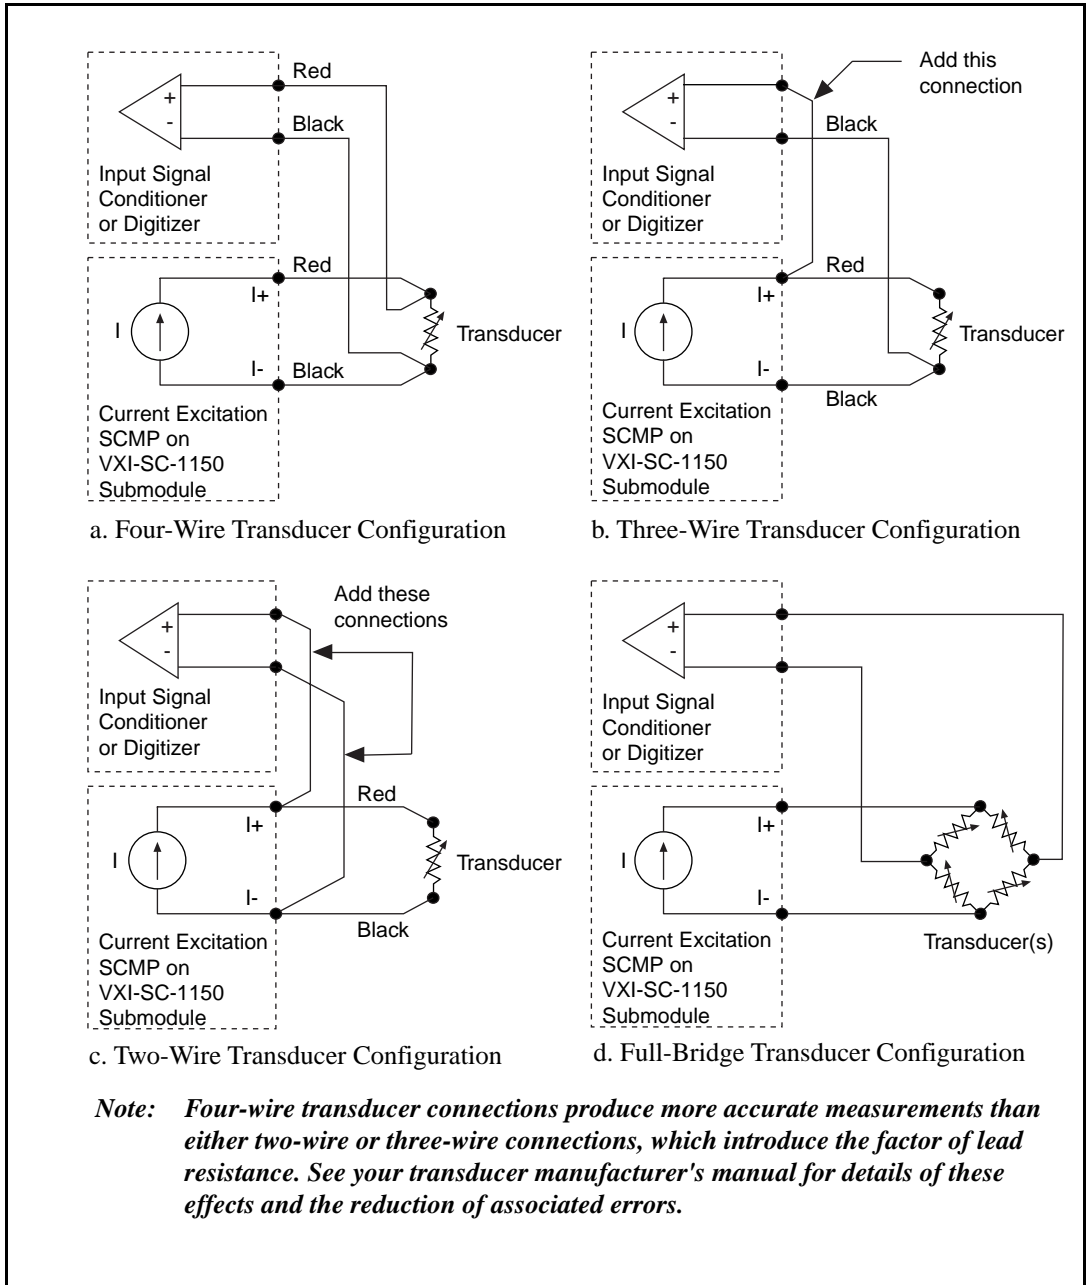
+
-
Red
Black
Input Signal Conditioner or Digitizer
Red
I
I+
I-
Black
Transducer
Current Excitation SCMP on VXI-SC-1150 Submodule

a. Four-Wire Transducer Configuration

Add this connection
+
-
Black
Input Signal Conditioner or Digitizer
Red
I
I+
I-
Transducer
Black
Current Excitation SCMP on VXI-SC-1150 Submodule

b. Three-Wire Transducer Configuration

+
-
Add these connections
Input Signal Conditioner or Digitizer
Red
I
I+
I-
Transducer
Black
Current Excitation SCMP on VXI-SC-1150 Submodule

c. Two-Wire Transducer Configuration

+
-
Input Signal Conditioner or Digitizer
I
I+
I-
Transducer(s)
Current Excitation SCMP on VXI-SC-1150 Submodule

d. Full-Bridge Transducer Configuration

*Note: Four-wire transducer connections produce more accurate measurements than either two-wire or three-wire connections, which introduce the factor of lead resistance. See your transducer manufacturer's manual for details of these effects and the reduction of associated errors.*